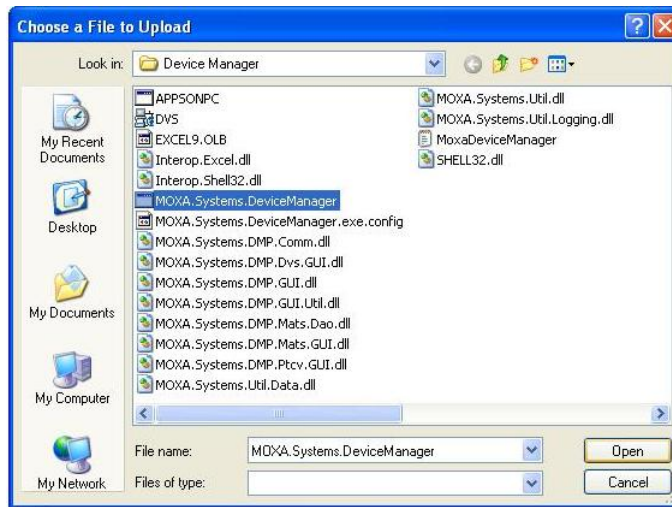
Choose a File to Upload

Look in: Device Manager

My Recent Documents

Desktop

My Documents

My Computer

My Network

APPSONPC
DVS
EXCEL9.OLB
Interop.Excel.dll
Interop.Shell32.dll
MOXA.Systems.DeviceManager
MOXA.Systems.DeviceManager.exe.config
MOXA.Systems.DMP.Comm.dll
MOXA.Systems.DMP.Dvs.GUI.dll
MOXA.Systems.DMP.GUI.dll
MOXA.Systems.DMP.GUI.Util.dll
MOXA.Systems.DMP.Mats.Dao.dll
MOXA.Systems.DMP.Mats.GUI.dll
MOXA.Systems.DMP.Ptcv.GUI.dll
MOXA.Systems.Util.Data.dll

MOXA.Systems.Util.dll
MOXA.Systems.Util.Logging.dll
MoxaDeviceManager
SHELL32.dll

File name: MOXA.Systems.DeviceManager
Files of type:

Open
Cancel